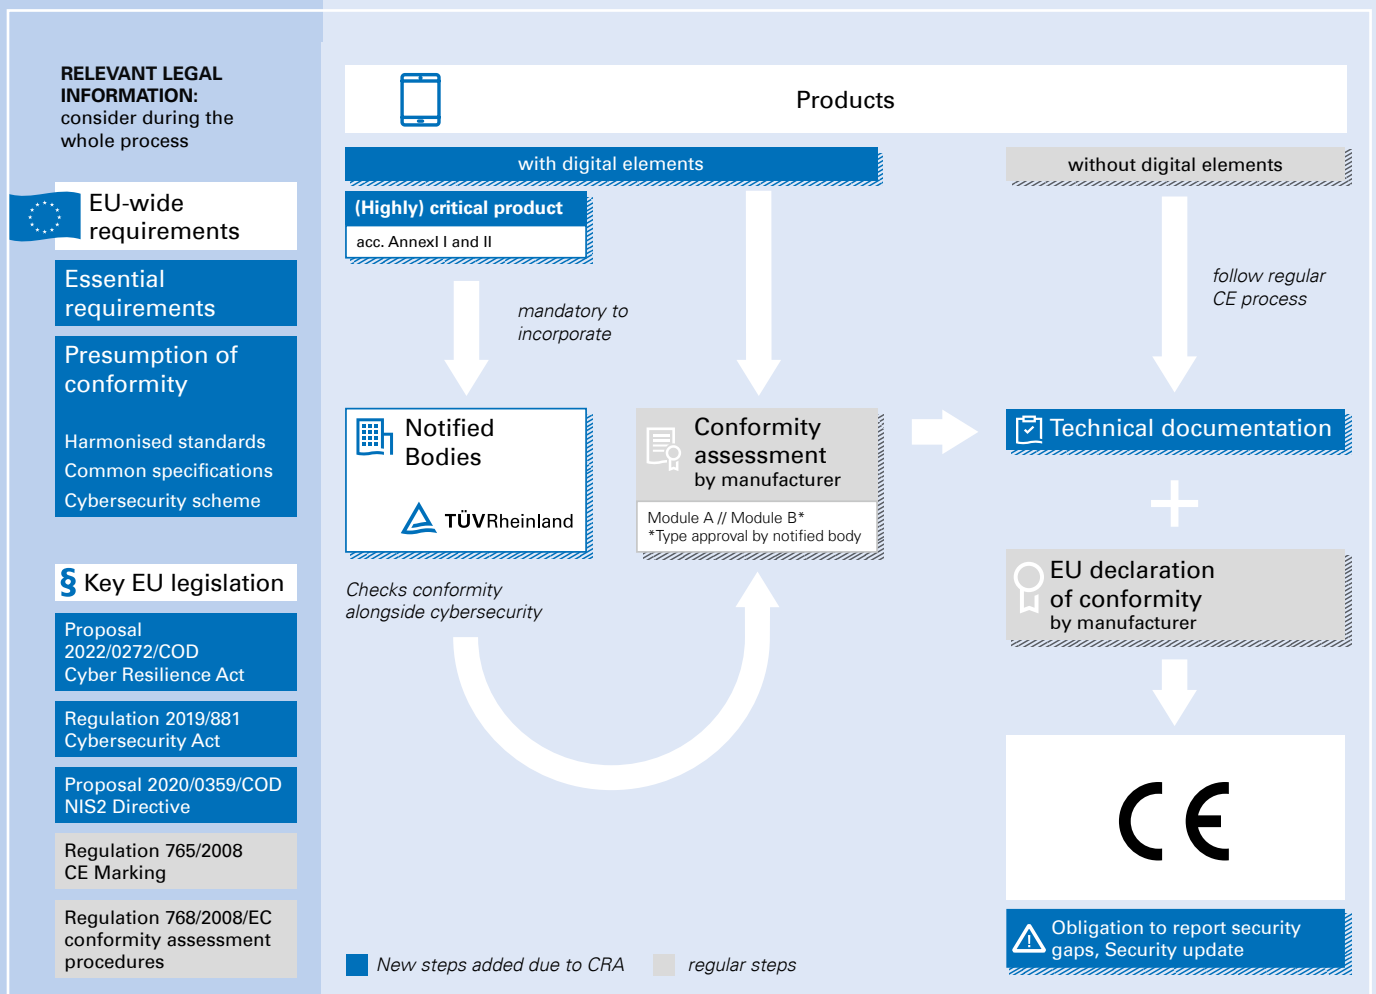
RELEVANT LEGAL INFORMATION: consider during the whole process

EU-wide requirements

Essential requirements

Presumption of conformity

Harmonised standards
Common specifications
Cybersecurity scheme

§ Key EU legislation

Proposal 2022/0272/COD
Cyber Resilience Act

Regulation 2019/881
Cybersecurity Act

Proposal 2020/0359/COD
NIS2 Directive

Regulation 765/2008
CE Marking

Regulation 768/2008/EC
conformity assessment procedures

Products

with digital elements

without digital elements

(Highly) critical product
acc. AnnexI I and II

mandatory to incorporate

follow regular CE process

Notified Bodies

TÜVRheinland

Conformity assessment
by manufacturer

Module A // Module B*
*Type approval by notified body

Technical documentation

+

EU declaration of conformity
by manufacturer

Checks conformity alongside cybersecurity

CE

Obligation to report security gaps, Security update

New steps added due to CRA

regular steps